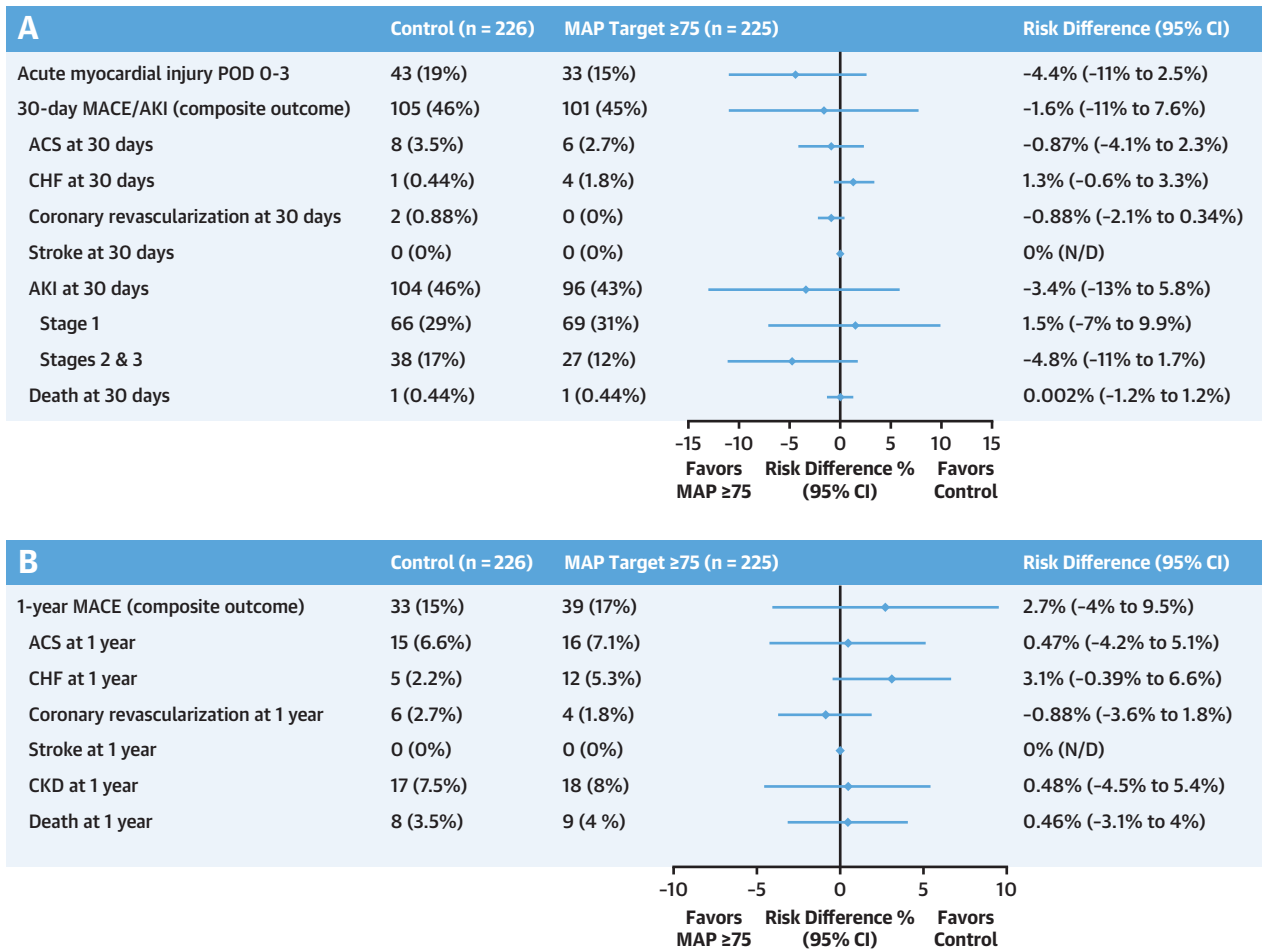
A

| | Control (n = 226) | MAP Target ≥75 (n = 225) | Risk Difference (95% CI) |
|---|---|---|---|
| Acute myocardial injury POD 0-3 | 43 (19%) | 33 (15%) | −4.4% (−11% to 2.5%) |
| 30-day MACE/AKI (composite outcome) | 105 (46%) | 101 (45%) | −1.6% (−11% to 7.6%) |
| ACS at 30 days | 8 (3.5%) | 6 (2.7%) | −0.87% (−4.1% to 2.3%) |
| CHF at 30 days | 1 (0.44%) | 4 (1.8%) | 1.3% (−0.6% to 3.3%) |
| Coronary revascularization at 30 days | 2 (0.88%) | 0 (0%) | −0.88% (−2.1% to 0.34%) |
| Stroke at 30 days | 0 (0%) | 0 (0%) | 0% (N/D) |
| AKI at 30 days | 104 (46%) | 96 (43%) | −3.4% (−13% to 5.8%) |
| Stage 1 | 66 (29%) | 69 (31%) | 1.5% (−7% to 9.9%) |
| Stages 2 & 3 | 38 (17%) | 27 (12%) | −4.8% (−11% to 1.7%) |
| Death at 30 days | 1 (0.44%) | 1 (0.44%) | 0.002% (−1.2% to 1.2%) |

−15 −10 −5 0 5 10 15

Favors MAP ≥75 Risk Difference % (95% CI) Favors Control

B

| | Control (n = 226) | MAP Target ≥75 (n = 225) | Risk Difference (95% CI) |
|---|---|---|---|
| 1-year MACE (composite outcome) | 33 (15%) | 39 (17%) | 2.7% (−4% to 9.5%) |
| ACS at 1 year | 15 (6.6%) | 16 (7.1%) | 0.47% (−4.2% to 5.1%) |
| CHF at 1 year | 5 (2.2%) | 12 (5.3%) | 3.1% (−0.39% to 6.6%) |
| Coronary revascularization at 1 year | 6 (2.7%) | 4 (1.8%) | −0.88% (−3.6% to 1.8%) |
| Stroke at 1 year | 0 (0%) | 0 (0%) | 0% (N/D) |
| CKD at 1 year | 17 (7.5%) | 18 (8%) | 0.48% (−4.5% to 5.4%) |
| Death at 1 year | 8 (3.5%) | 9 (4 %) | 0.46% (−3.1% to 4%) |

−10 −5 0 5 10

Favors MAP ≥75 Risk Difference % (95% CI) Favors Control